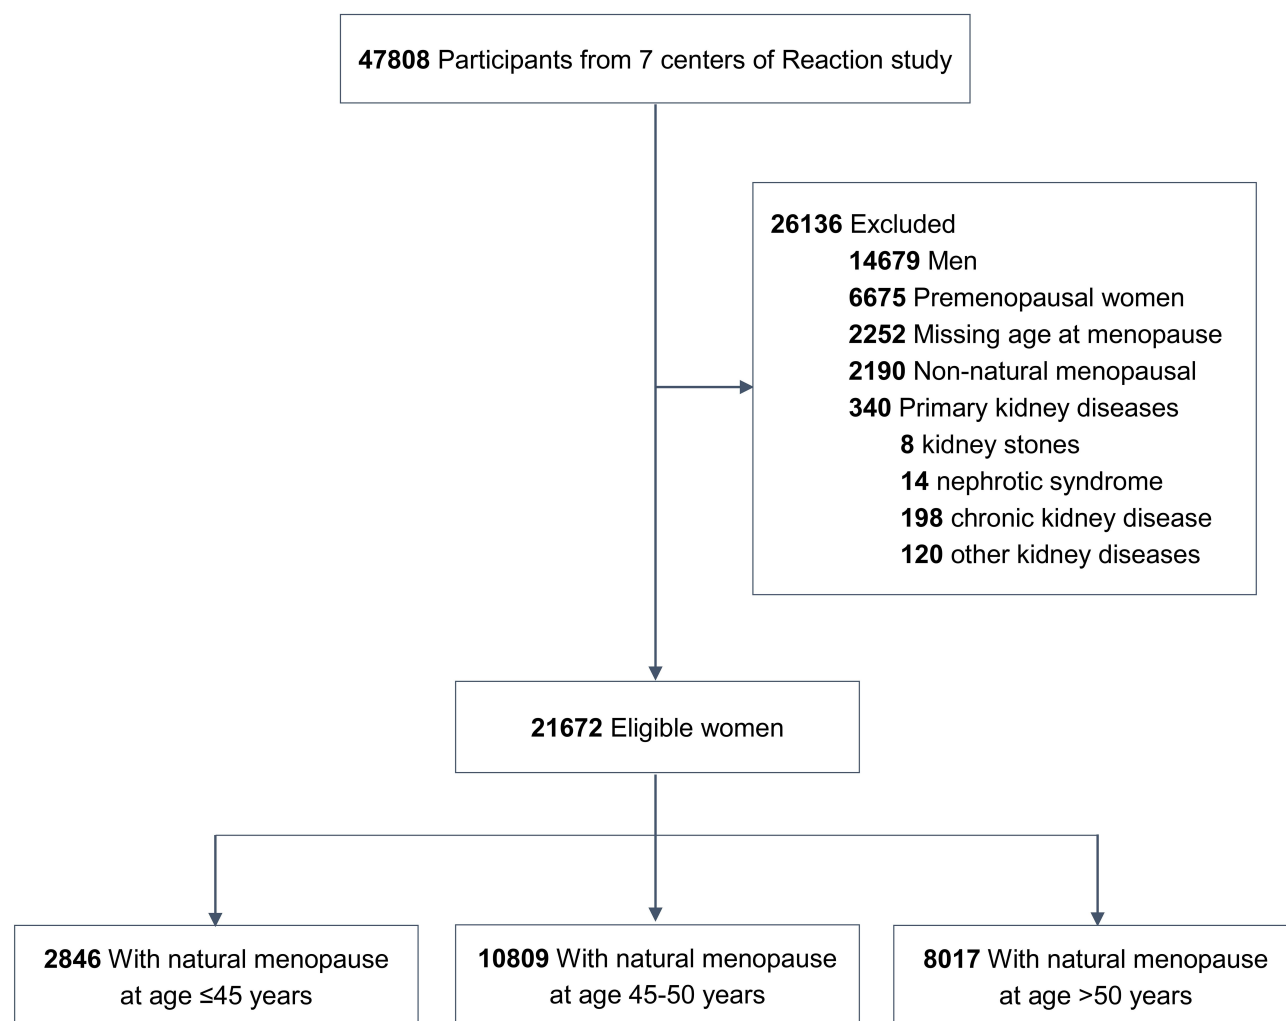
**47808** Participants from 7 centers of Reaction study

**26136** Excluded
**14679** Men
**6675** Premenopausal women
**2252** Missing age at menopause
**2190** Non-natural menopausal
**340** Primary kidney diseases
**8** kidney stones
**14** nephrotic syndrome
**198** chronic kidney disease
**120** other kidney diseases

**21672** Eligible women

**2846** With natural menopause at age ≤45 years

**10809** With natural menopause at age 45-50 years

**8017** With natural menopause at age >50 years